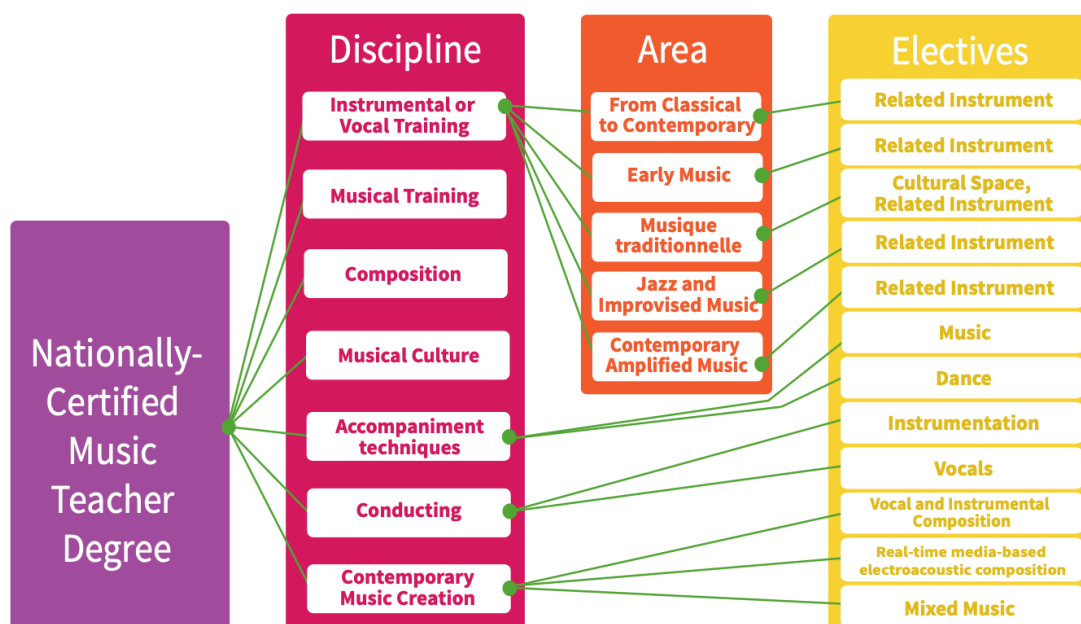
Nationally-Certified Music Teacher Degree

Discipline

Instrumental or Vocal Training

Musical Training

Composition

Musical Culture

Accompaniment techniques

Conducting

Contemporary Music Creation

Area

From Classical to Contemporary

Early Music

Musique traditionnelle

Jazz and Improvised Music

Contemporary Amplified Music

Electives

Related Instrument

Related Instrument

Cultural Space, Related Instrument

Related Instrument

Related Instrument

Music

Dance

Instrumentation

Vocals

Vocal and Instrumental Composition

Real-time media-based electroacoustic composition

Mixed Music